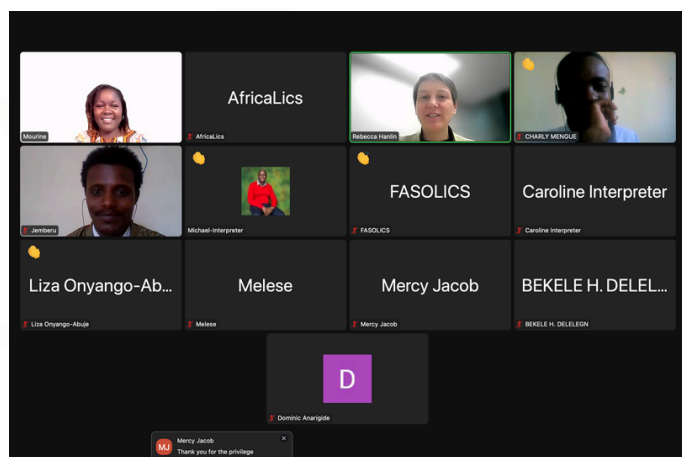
Mourine

AfricaLics

AfricaLics

Rebecca Hanlin

CHARLY MENGUE

Jemberu

Michael-Interpreter

FASOLICS

FASOLICS

Caroline Interpreter

Caroline Interpreter

Liza Onyango-Ab...

Liza Onyango-Abuje

Melese

Melese

Mercy Jacob

Mercy Jacob

BEKELE H. DELEL...

BEKELE H. DELELEGN

D

Dominic Anarigide

MJ Mercy Jacob
Thank you for the privilege